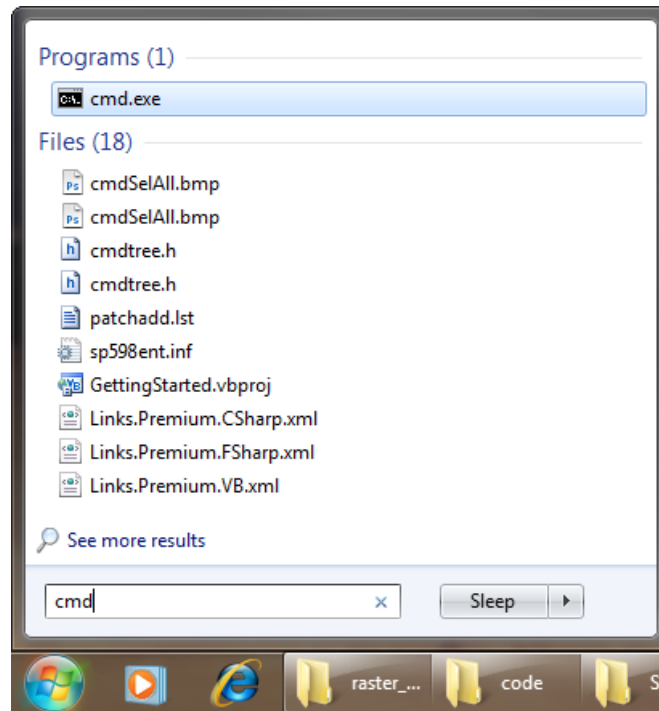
Programs (1)

cmd.exe

Files (18)

cmdSelAll.bmp

cmdSelAll.bmp

cmdtree.h

cmdtree.h

patchadd.lst

sp598ent.inf

GettingStarted.vbproj

Links.Premium.CSharp.xml

Links.Premium.FSharp.xml

Links.Premium.VB.xml

See more results

cmd

×

Sleep

raster_...

code

S